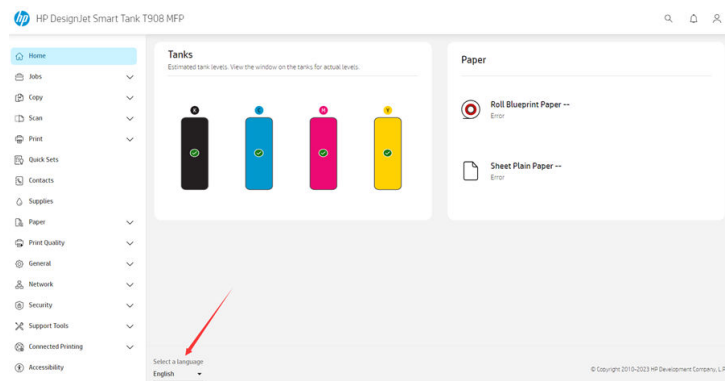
HP DesignJet Smart Tank T908 MFP

Home
Jobs
Copy
Scan
Print
Quick Sets
Contacts
Supplies
Paper
Print Quality
General
Network
Security
Support Tools
Connected Printing
Accessibility

Tanks
Estimated tank levels. View the window on the tanks for actual levels.

K C M Y

Paper

Roll Blueprint Paper --
Error

Sheet Plain Paper --
Error

Select a language
English

© Copyright 2010-2023 HP Development Company, L.P.